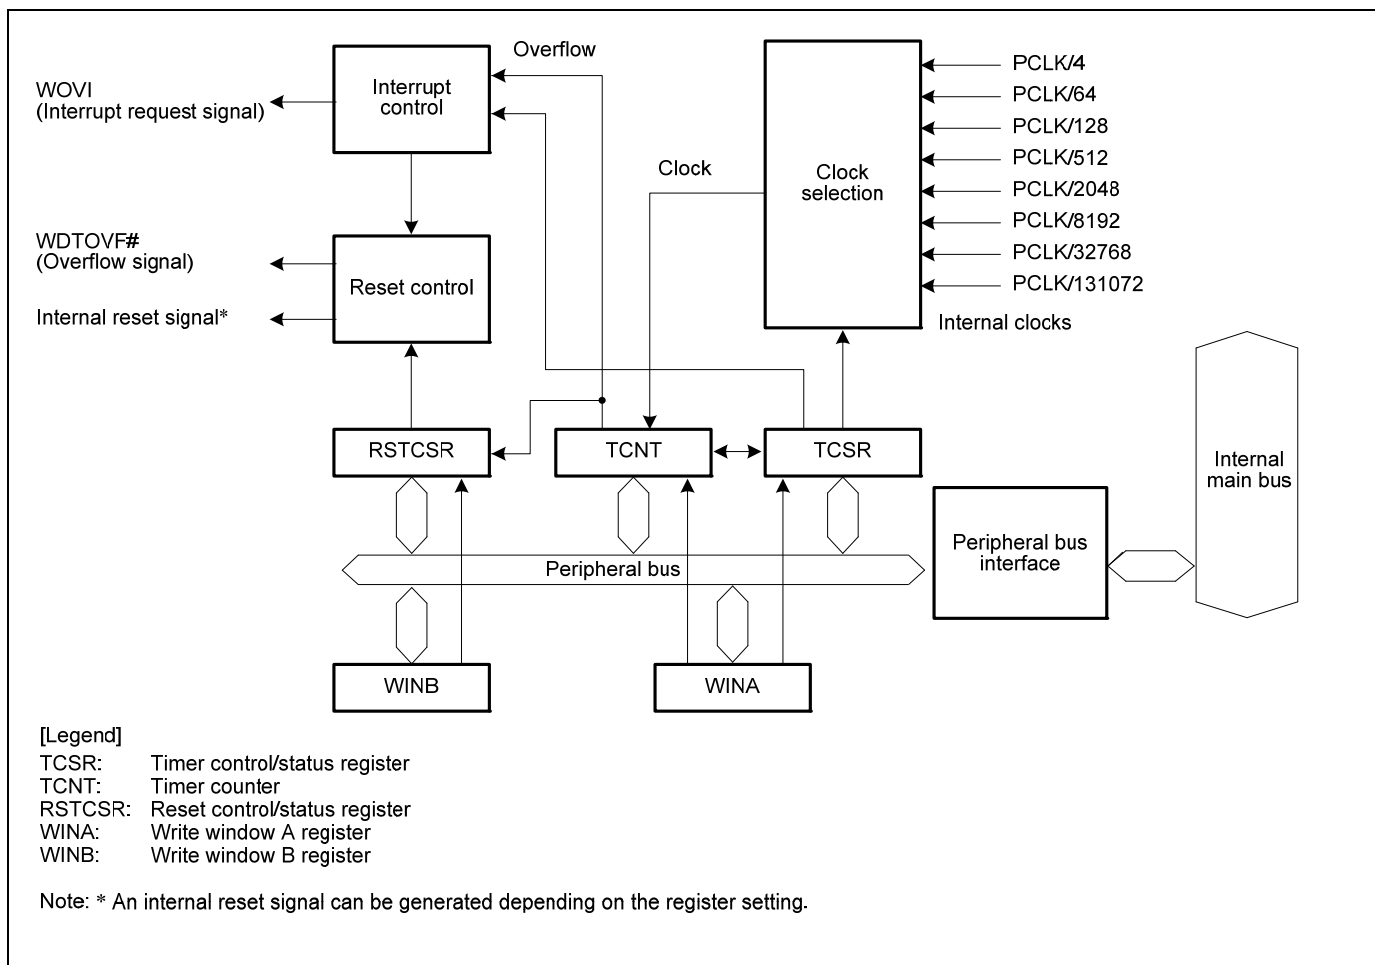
WOVI
(Interrupt request signal)

Interrupt control

Overflow

Clock selection

PCLK/4
PCLK/64
PCLK/128
PCLK/512
PCLK/2048
PCLK/8192
PCLK/32768
PCLK/131072

Clock

WDTOVF#
(Overflow signal)

Internal reset signal*

Reset control

Internal clocks

RSTCSR

TCNT

TCSR

Internal main bus

Peripheral bus interface

Peripheral bus

WINB

WINA

[Legend]
TCSR: Timer control/status register
TCNT: Timer counter
RSTCSR: Reset control/status register
WINA: Write window A register
WINB: Write window B register

Note: * An internal reset signal can be generated depending on the register setting.